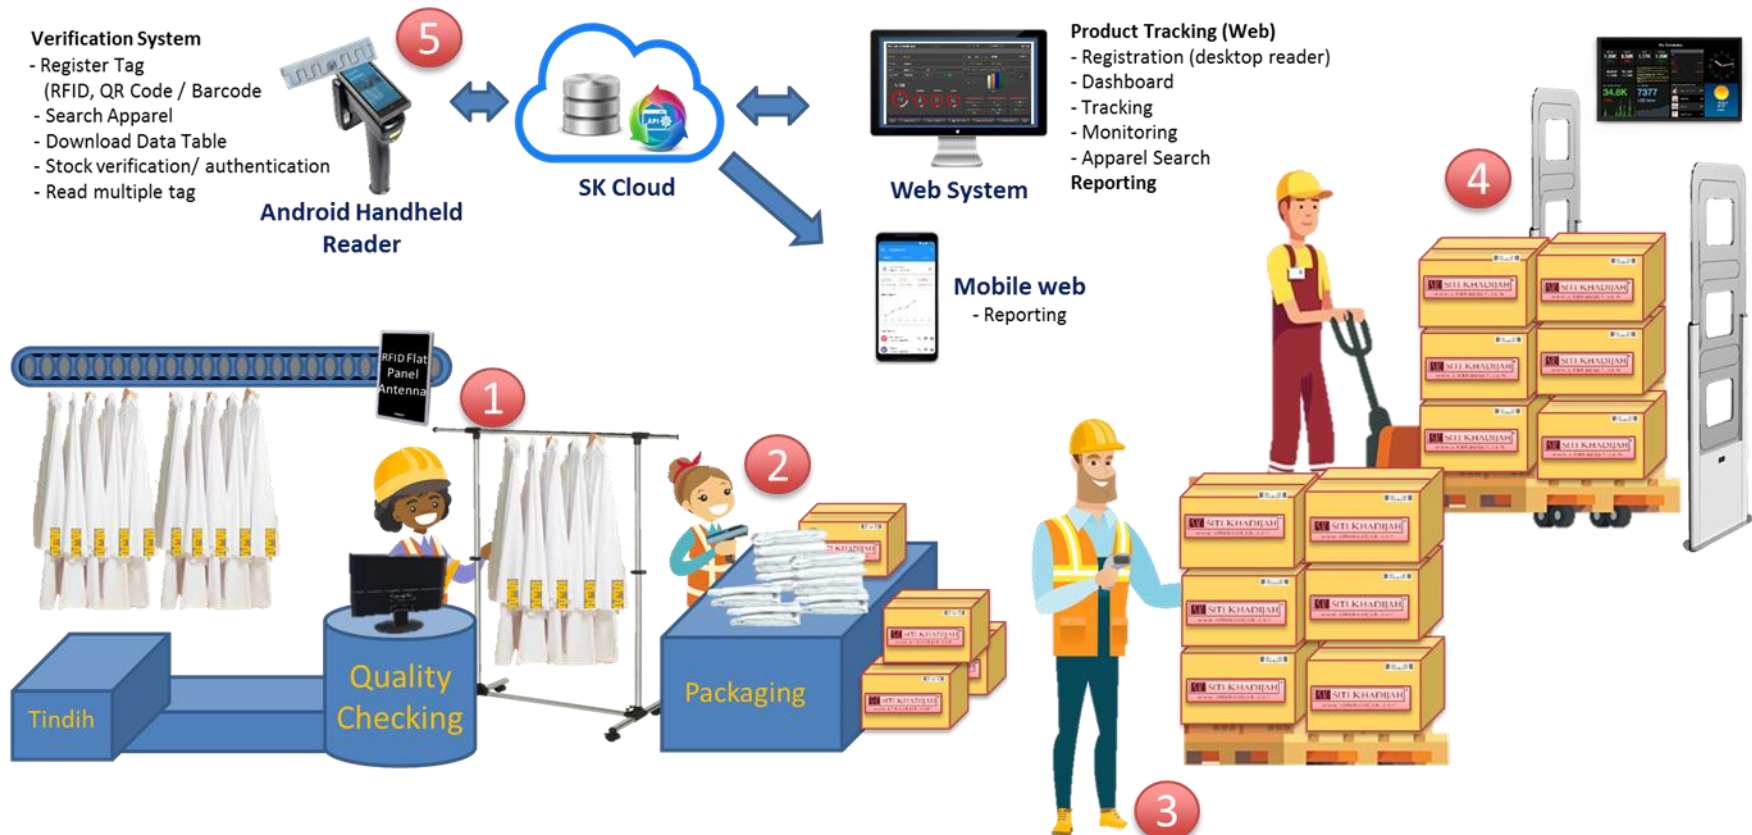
Verification System
- Register Tag
(RFID, QR Code / Barcode
- Search Apparel
- Download Data Table
- Stock verification/ authentication
- Read multiple tag

5

Android Handheld Reader

SK Cloud

Web System

Product Tracking (Web)
- Registration (desktop reader)
- Dashboard
- Tracking
- Monitoring
- Apparel Search
Reporting

Mobile web
- Reporting

4

RFID Flat Panel Antenna

1

2

3

Tindih

Quality Checking

Packaging

SITI KHADIJAH